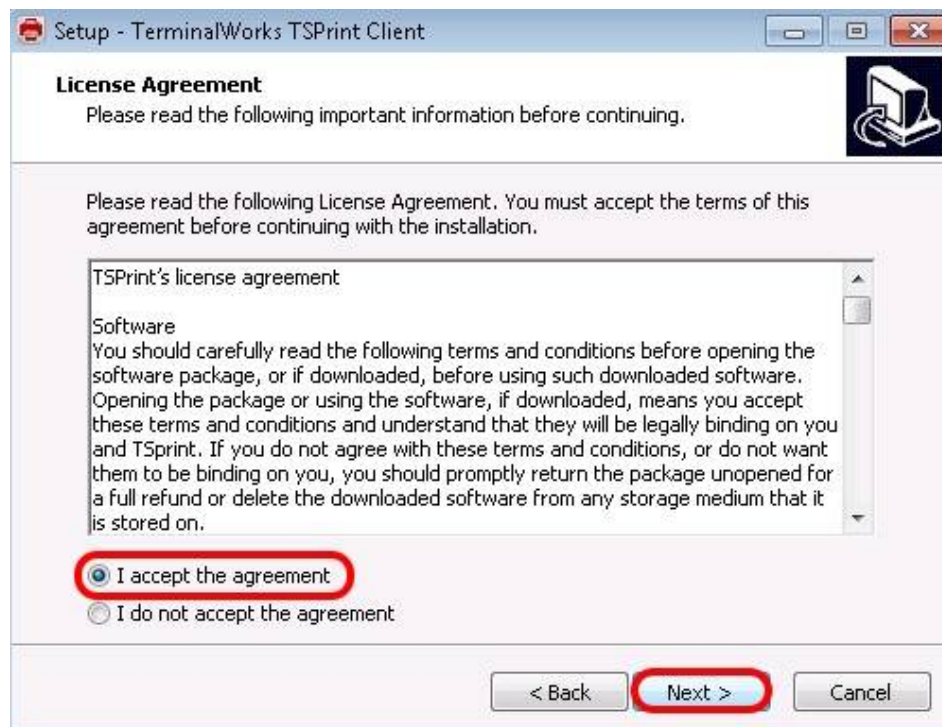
Setup - TerminalWorks TSPrint Client

License Agreement
Please read the following important information before continuing.

Please read the following License Agreement. You must accept the terms of this agreement before continuing with the installation.

TSPrint's license agreement

Software
You should carefully read the following terms and conditions before opening the software package, or if downloaded, before using such downloaded software. Opening the package or using the software, if downloaded, means you accept these terms and conditions and understand that they will be legally binding on you and TSprint. If you do not agree with these terms and conditions, or do not want them to be binding on you, you should promptly return the package unopened for a full refund or delete the downloaded software from any storage medium that it is stored on.

I accept the agreement
I do not accept the agreement

< Back
Next >
Cancel